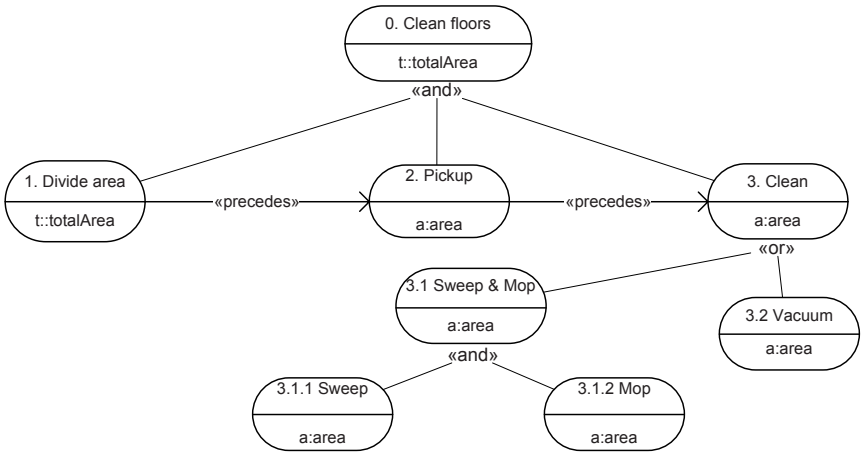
0. Clean floors

t::totalArea

«and»

1. Divide area

t::totalArea

«precedes»

2. Pickup

a:area

«precedes»

3. Clean

a:area

«or»

3.1 Sweep & Mop

a:area

3.2 Vacuum

a:area

«and»

3.1.1 Sweep

a:area

3.1.2 Mop

a:area